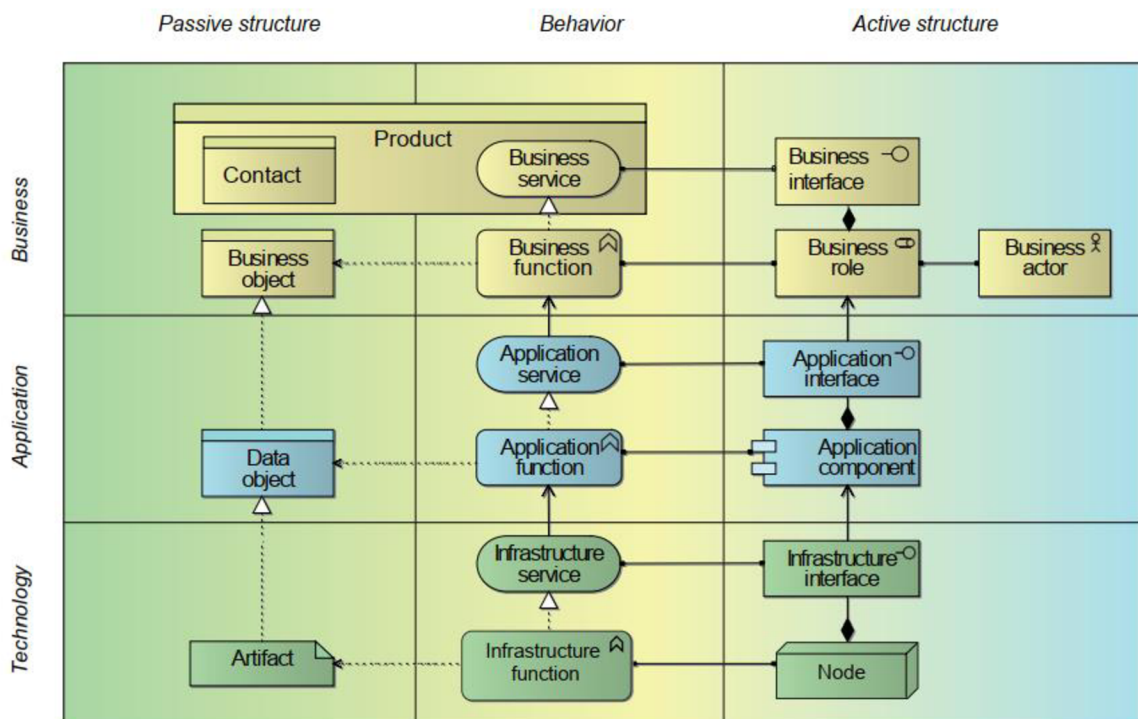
Passive structure

Behavior

Active structure

Business

Application

Technology

Product

Contact

Business service

Business interface

Business object

Business function

Business role

Business actor

Application service

Application interface

Data object

Application function

Application component

Infrastructure service

Infrastructure interface

Artifact

Infrastructure function

Node